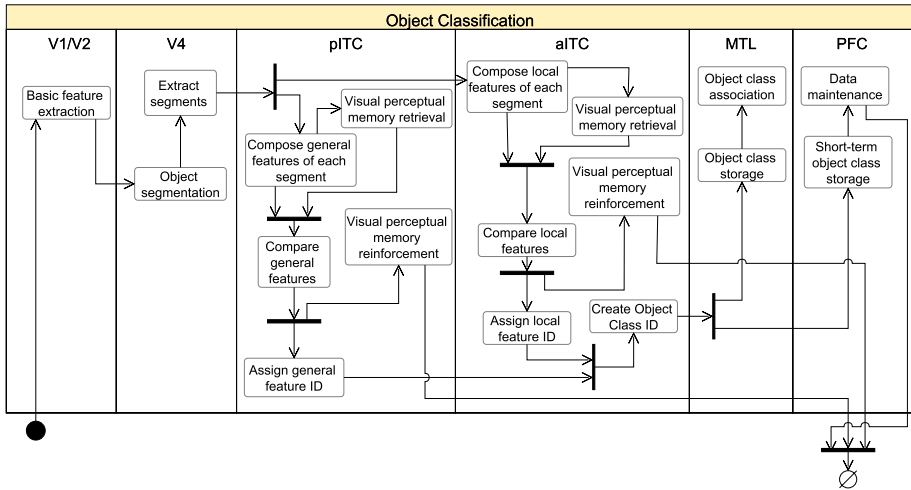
Object Classification

V1/V2

Basic feature extraction

V4

Extract segments

Object segmentation

pITC

Compose general features of each segment

Visual perceptual memory retrieval

Compare general features

Visual perceptual memory reinforcement

Assign general feature ID

aITC

Compose local features of each segment

Visual perceptual memory retrieval

Visual perceptual memory reinforcement

Compare local features

Assign local feature ID

Create Object Class ID

MTL

Object class association

Object class storage

PFC

Data maintenance

Short-term object class storage